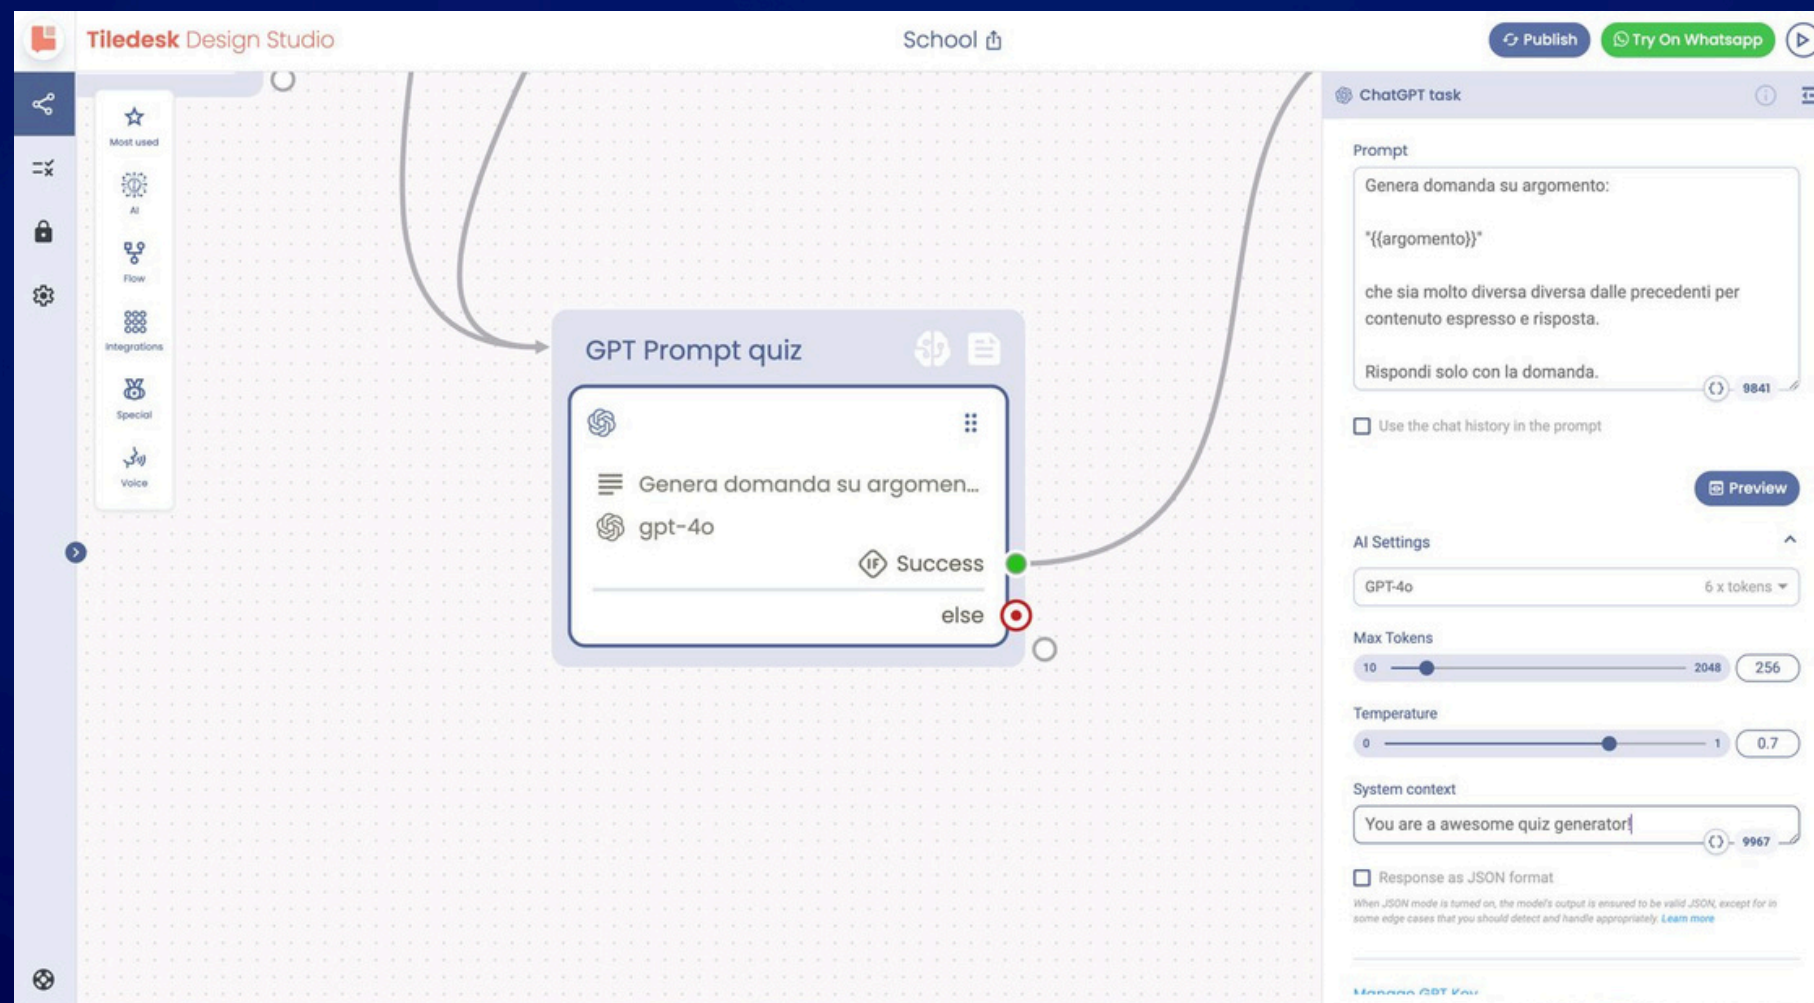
Tiledesk Design Studio

School

Publish

Try On Whatsapp

Most used

AI

Flow

Integrations

Special

Voice

GPT Prompt quiz

Genera domanda su argomen...

gpt-4o

Success

else

ChatGPT task

Prompt

Genera domanda su argomento:

"{{argomento}}"

che sia molto diversa diversa dalle precedenti per contenuto espresso e risposta.

Rispondi solo con la domanda.

9841

Use the chat history in the prompt

Preview

AI Settings

GPT-4o

6 x tokens

Max Tokens

10

2048

256

Temperature

0

1

0.7

System context

You are a awesome quiz generator!

9967

Response as JSON format

When JSON mode is turned on, the model's output is ensured to be valid JSON, except for in some edge cases that you should detect and handle appropriately. Learn more

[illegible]